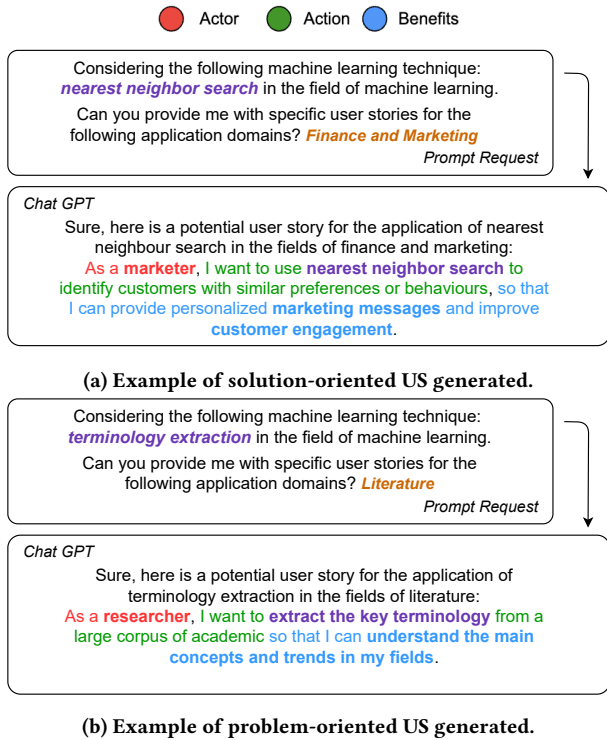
Actor Action Benefits

Considering the following machine learning technique: **nearest neighbor search** in the field of machine learning.

Can you provide me with specific user stories for the following application domains? **Finance and Marketing**

Prompt Request

Chat GPT

Sure, here is a potential user story for the application of nearest neighbour search in the fields of finance and marketing: As a **marketer**, I want to use **nearest neighbor search** to identify customers with similar preferences or behaviours, so that I can provide personalized **marketing messages** and improve **customer engagement**.

(a) Example of solution-oriented US generated.

Considering the following machine learning technique: **terminology extraction** in the field of machine learning.

Can you provide me with specific user stories for the following application domains? **Literature**

Prompt Request

Chat GPT

Sure, here is a potential user story for the application of terminology extraction in the fields of literature: As a **researcher**, I want to **extract the key terminology** from a large corpus of academic so that I can **understand the main concepts and trends in my fields**.

(b) Example of problem-oriented US generated.